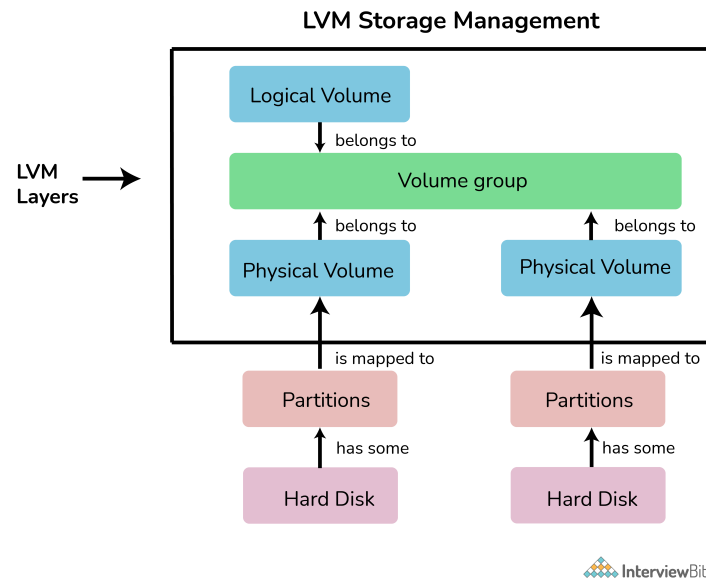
LVM Storage Management

LVM Layers

Logical Volume

belongs to

Volume group

belongs to

belongs to

Physical Volume

Physical Volume

is mapped to

is mapped to

Partitions

Partitions

has some

has some

Hard Disk

Hard Disk

InterviewBit